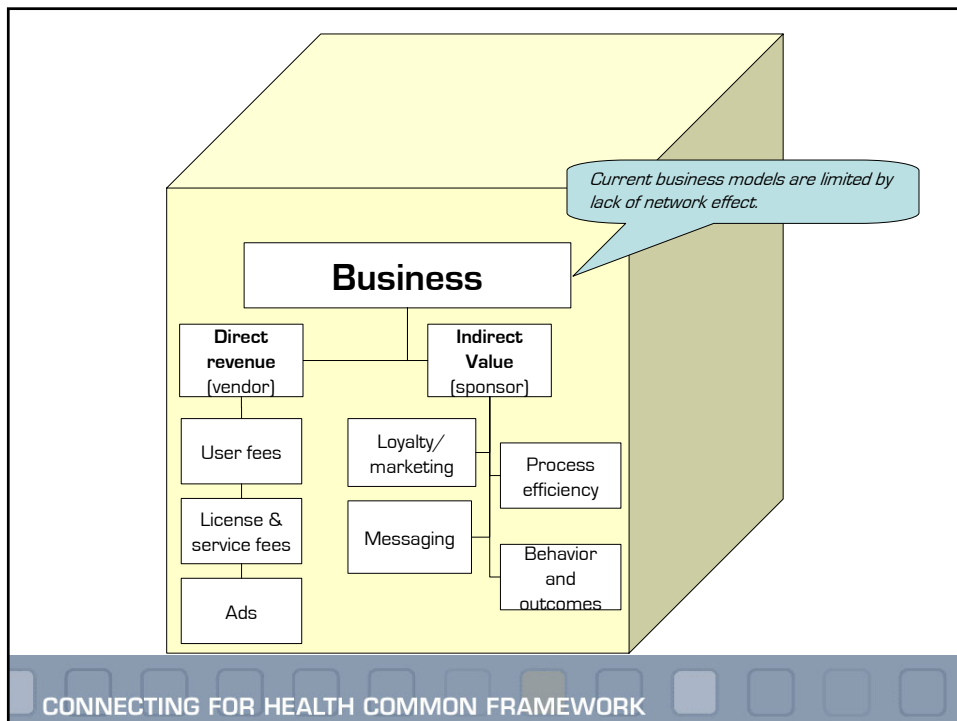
Current business models are limited by lack of network effect.

Business

Direct revenue (vendor)

Indirect Value (sponsor)

User fees

License & service fees

Ads

Loyalty/ marketing

Messaging

Process efficiency

Behavior and outcomes

CONNECTING FOR HEALTH COMMON FRAMEWORK